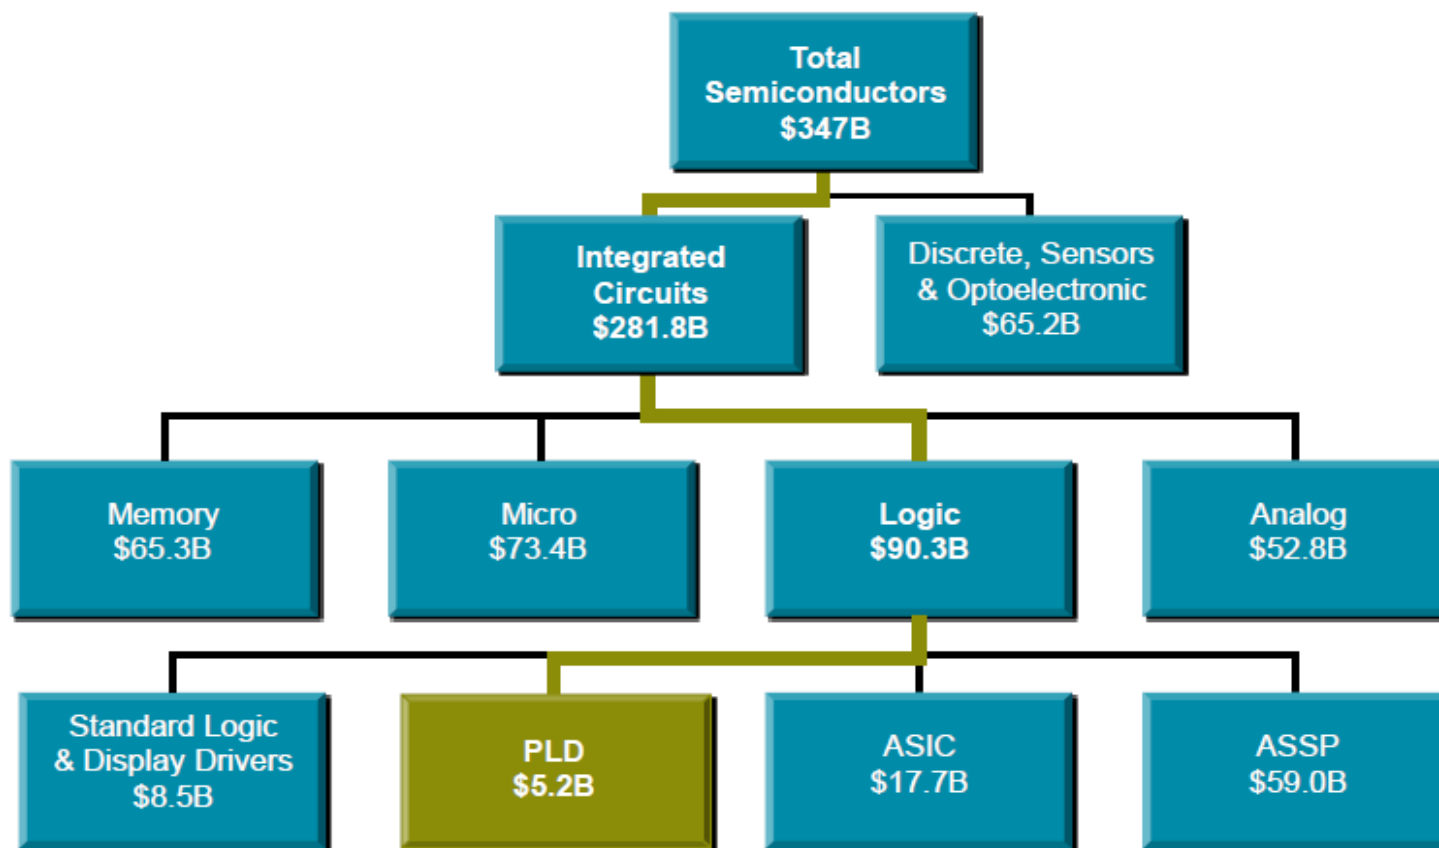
Total Semiconductors $347B

Integrated Circuits $281.8B

Discrete, Sensors & Optoelectronic $65.2B

Memory $65.3B

Micro $73.4B

Logic $90.3B

Analog $52.8B

Standard Logic & Display Drivers $8.5B

PLD $5.2B

ASIC $17.7B

ASSP $59.0B